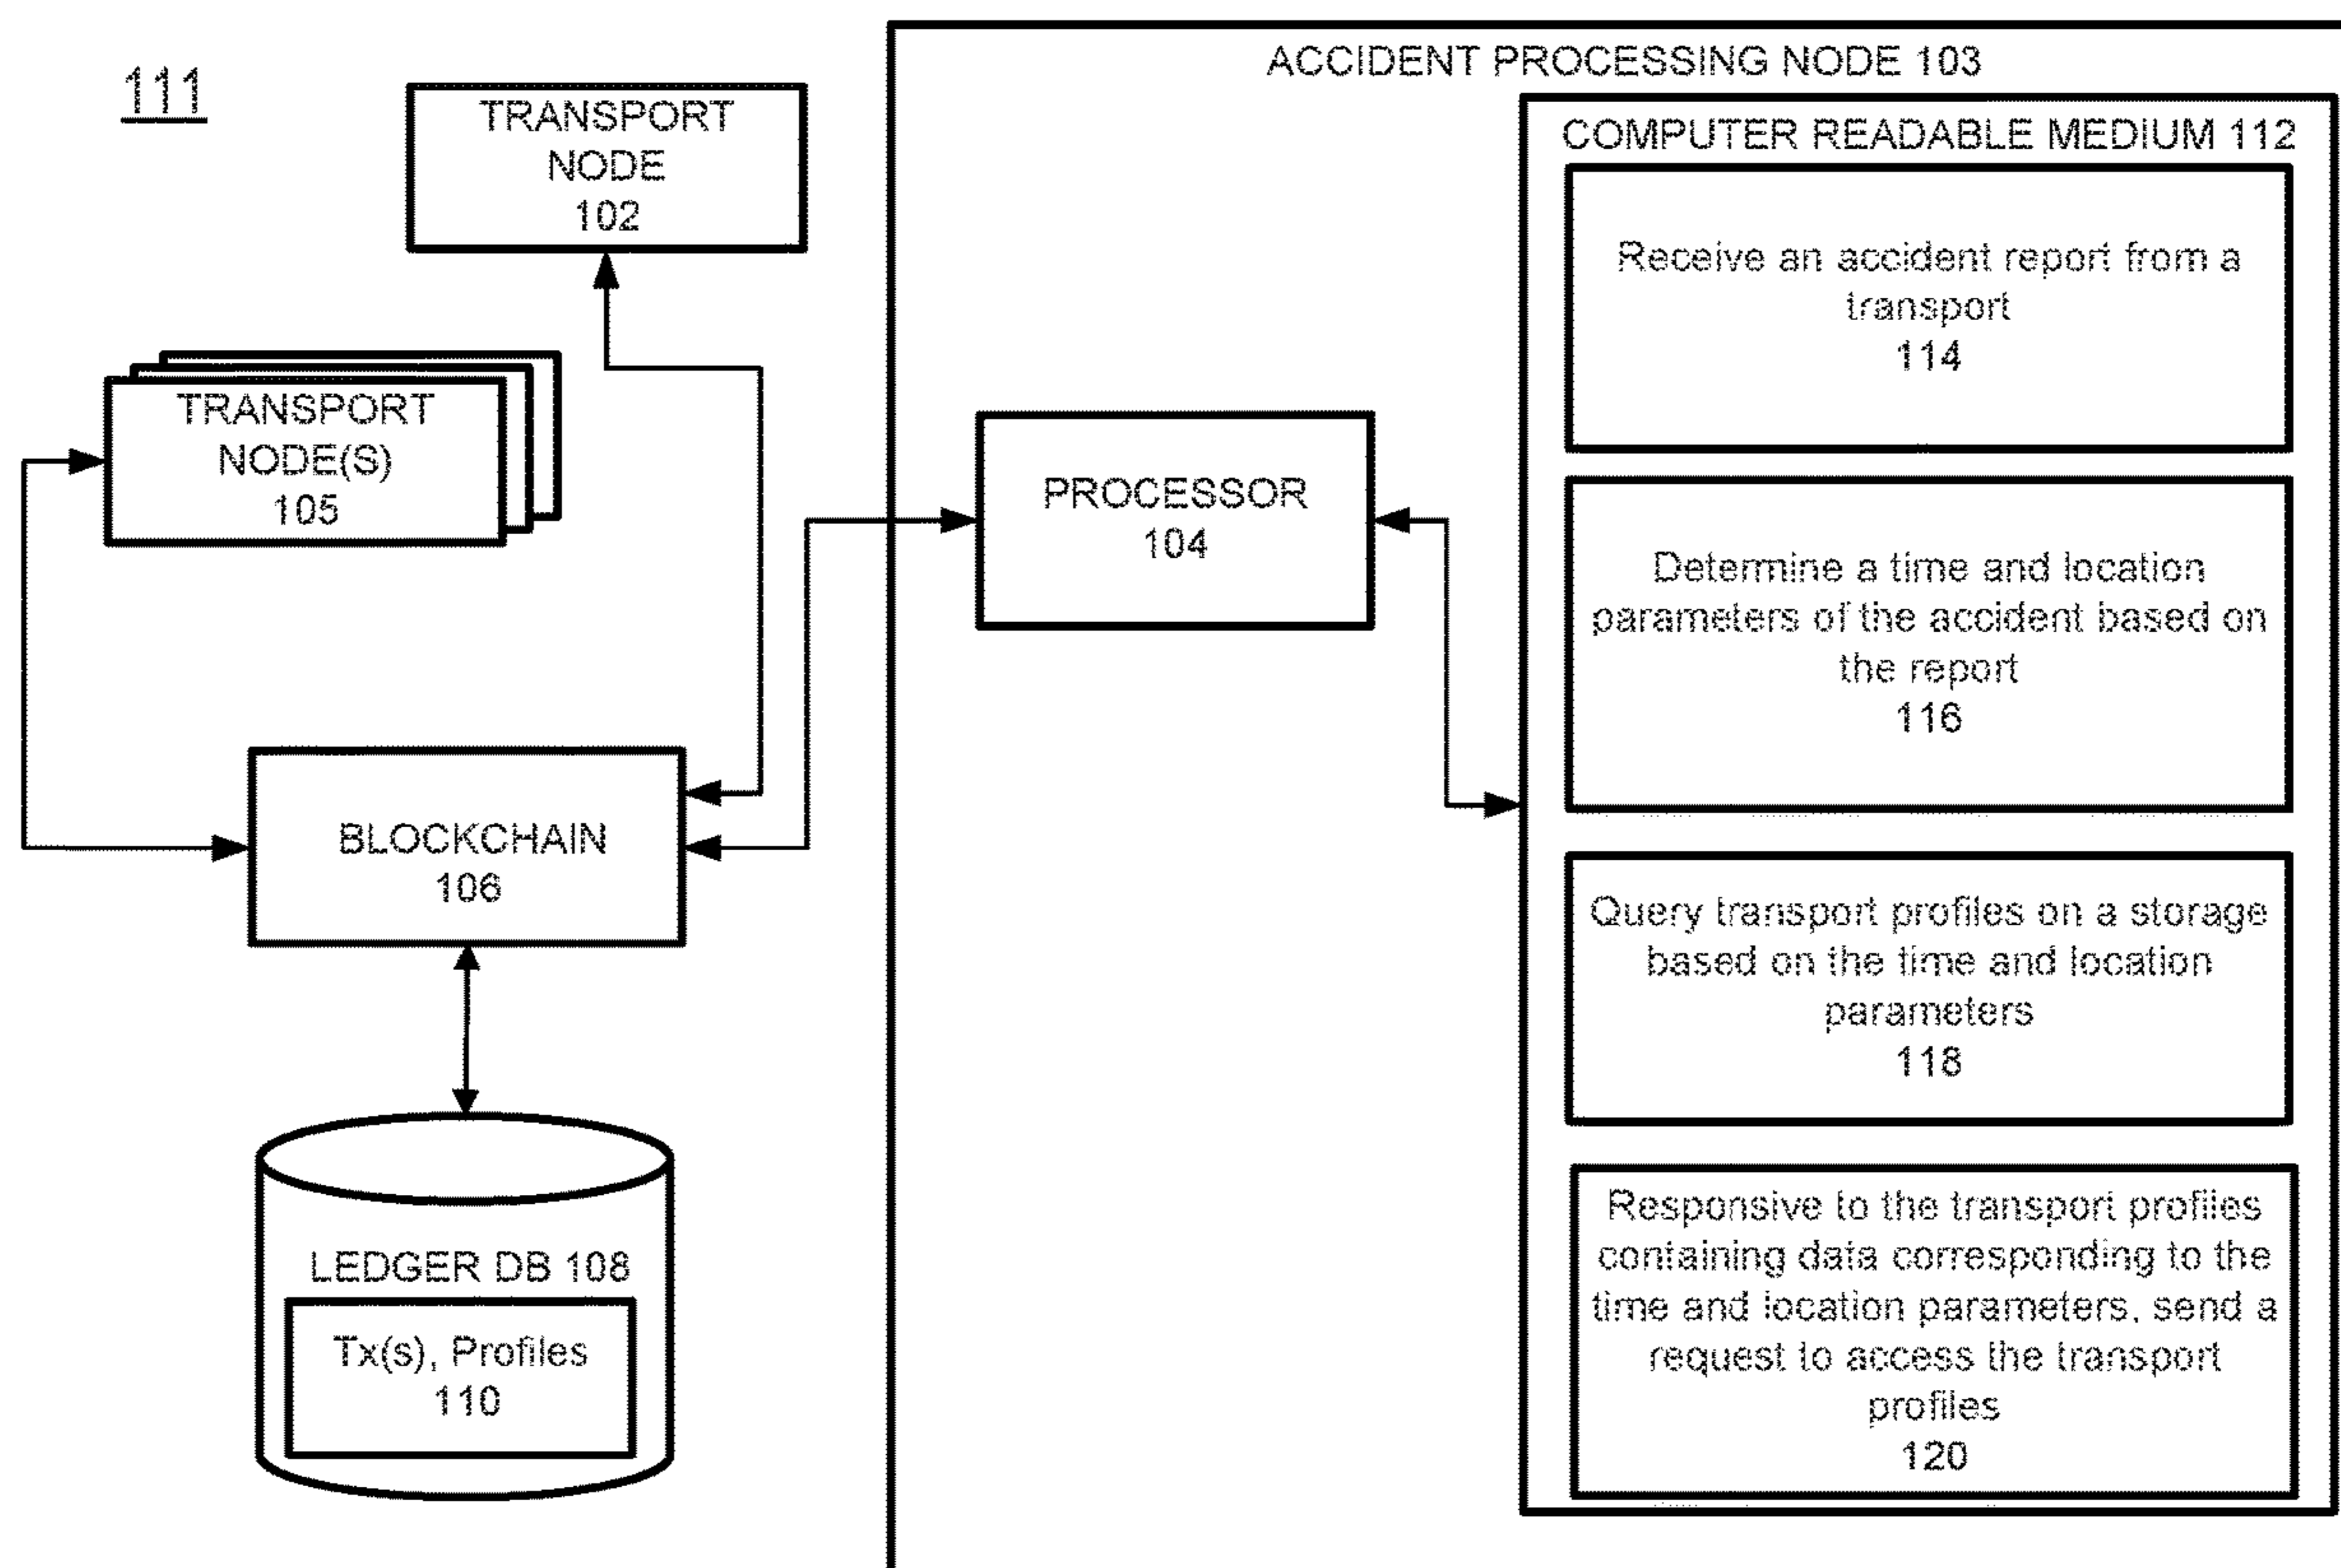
111

TRANSPORT NODE 102

TRANSPORT NODE(S) 105

BLOCKCHAIN 106

LEDGER DB 108

Tx(s), Profiles 110

ACCIDENT PROCESSING NODE 103

PROCESSOR 104

COMPUTER READABLE MEDIUM 112

Receive an accident report from a transport 114

Determine a time and location parameters of the accident based on the report 116

Query transport profiles on a storage based on the time and location parameters 118

Responsive to the transport profiles containing data corresponding to the time and location parameters, send a request to access the transport profiles 120